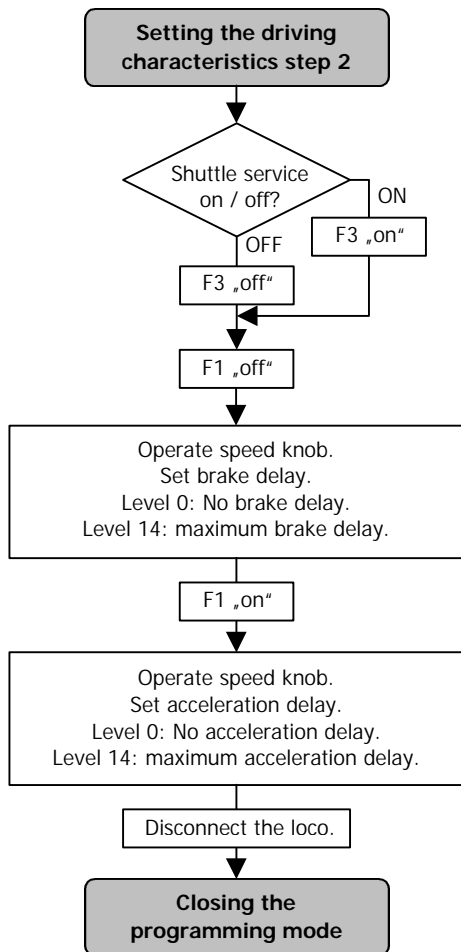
Setting the driving characteristics step 2

Shuttle service on / off?

ON

F3 „on“

OFF

F3 „off“

F1 „off“

Operate speed knob.
Set brake delay.
Level 0: No brake delay.
Level 14: maximum brake delay.

F1 „on“

Operate speed knob.
Set acceleration delay.
Level 0: No acceleration delay.
Level 14: maximum acceleration delay.

Disconnect the loco.

Closing the programming mode